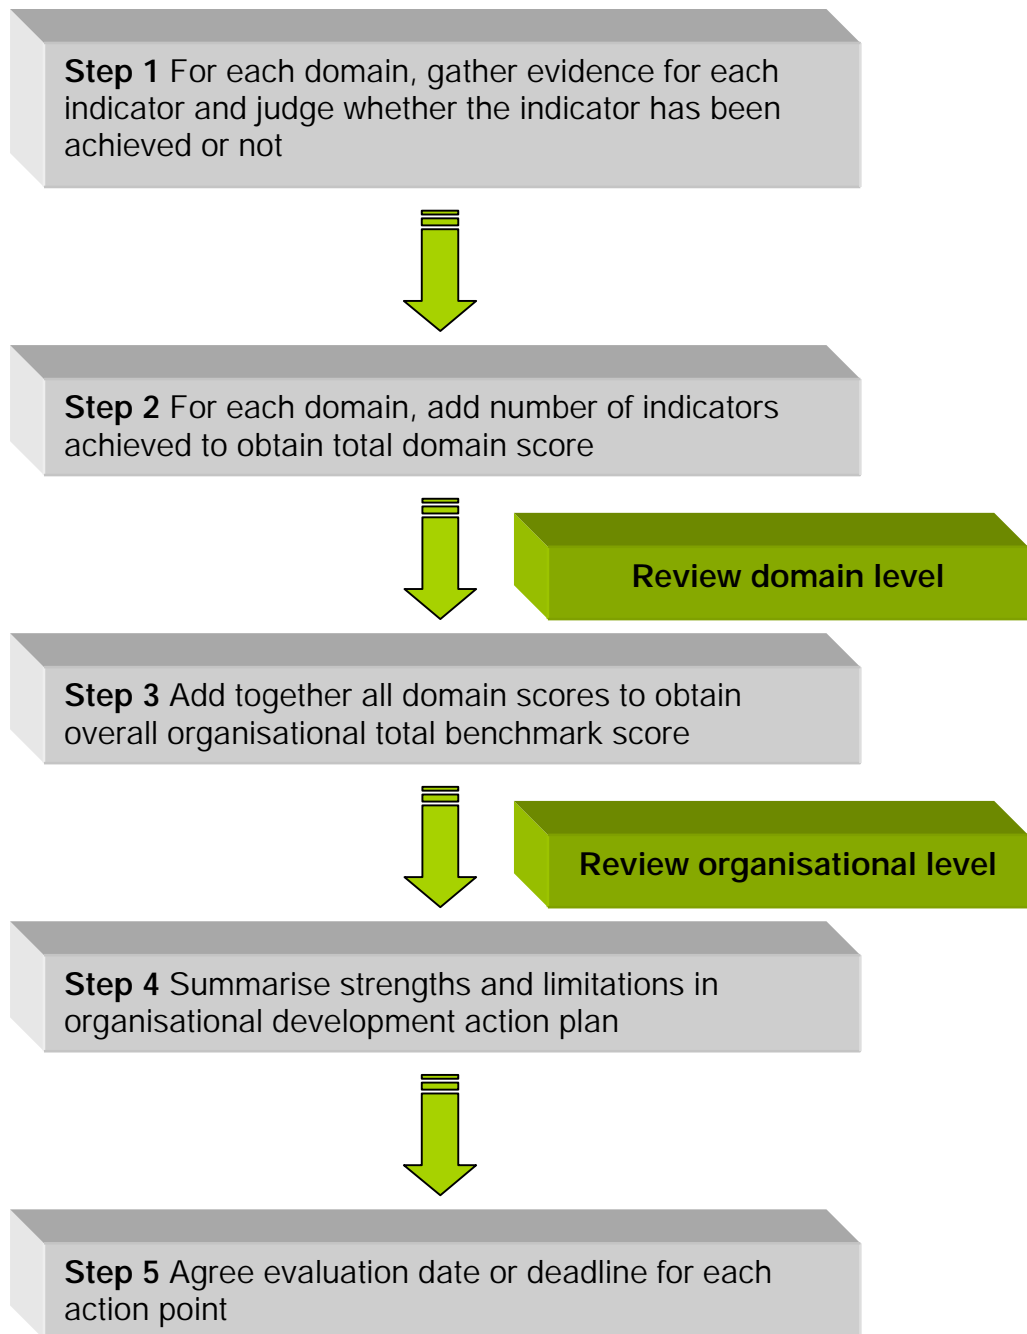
**Step 1** For each domain, gather evidence for each indicator and judge whether the indicator has been achieved or not

**Step 2** For each domain, add number of indicators achieved to obtain total domain score

**Review domain level**

**Step 3** Add together all domain scores to obtain overall organisational total benchmark score

**Review organisational level**

**Step 4** Summarise strengths and limitations in organisational development action plan

**Step 5** Agree evaluation date or deadline for each action point